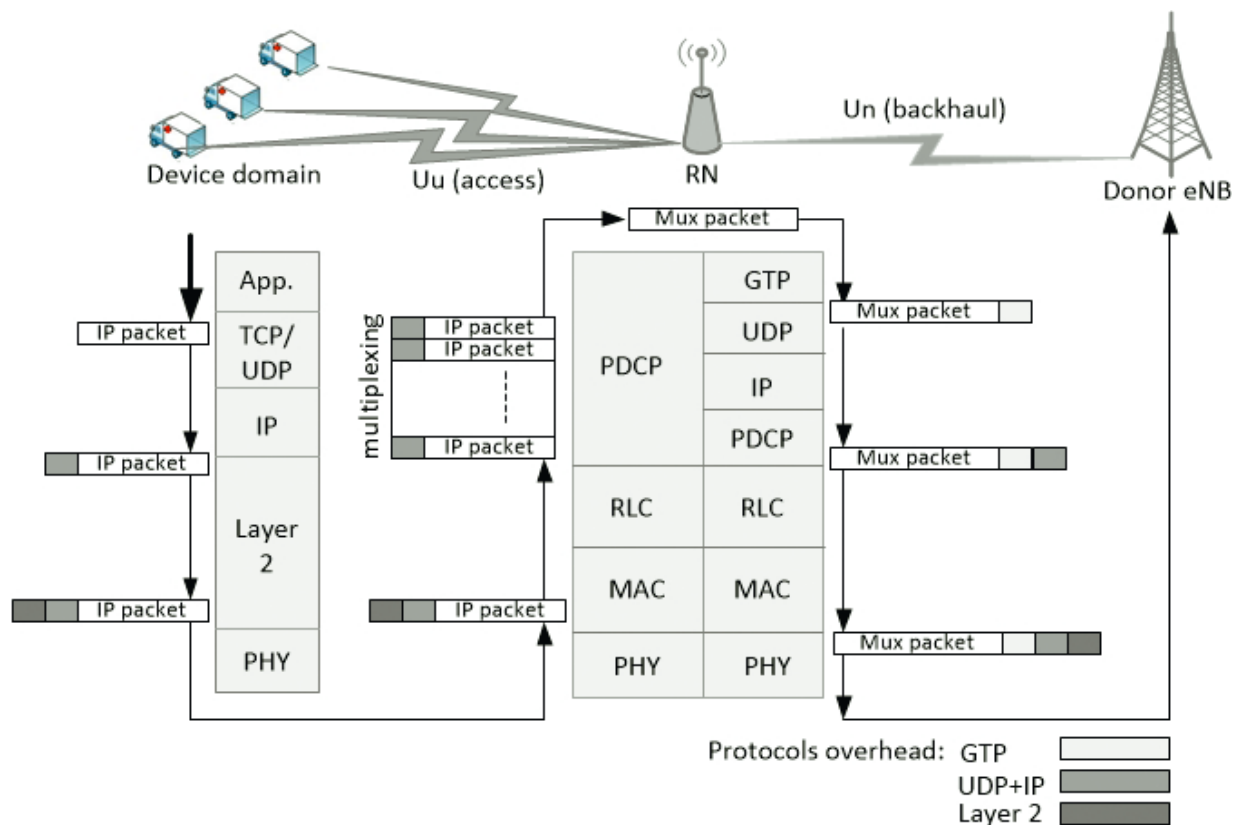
Device domain

Uu (access)

RN

Un (backhaul)

Donor eNB

Mux packet

App.

IP packet

TCP/ UDP

IP

IP packet

Layer 2

IP packet

PHY

multiplexing

IP packet

IP packet

IP packet

IP packet

PDCP

GTP

UDP

IP

PDCP

RLC

RLC

MAC

MAC

PHY

PHY

Mux packet

Mux packet

Mux packet

Protocols overhead: GTP

UDP+IP

Layer 2